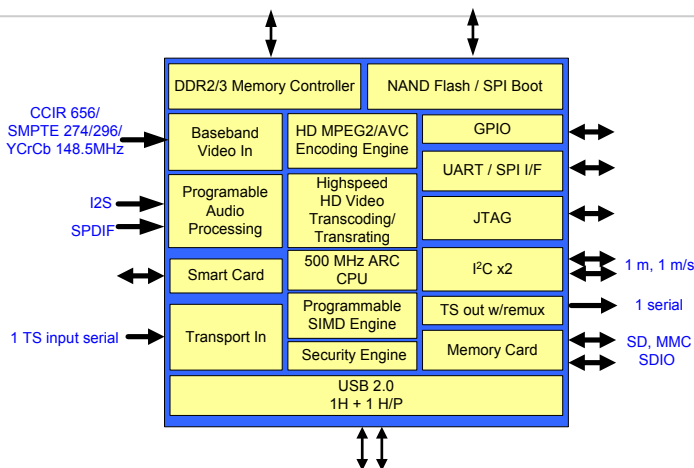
DDR2/3 Memory Controller

NAND Flash / SPI Boot

CCIR 656/
SMPTE 274/296/
YCrCb 148.5MHz

Baseband Video In

HD MPEG2/AVC Encoding Engine

GPIO

UART / SPI I/F

I2S

SPDIF

Programable Audio Processing

Highspeed HD Video Transcoding/ Transrating

JTAG

Smart Card

500 MHz ARC CPU

I$^2$C x2

1 m, 1 m/s

1 TS input serial

Transport In

Programmable SIMD Engine

TS out w/remux

1 serial

Security Engine

Memory Card

SD, MMC
SDIO

USB 2.0
1H + 1 H/P